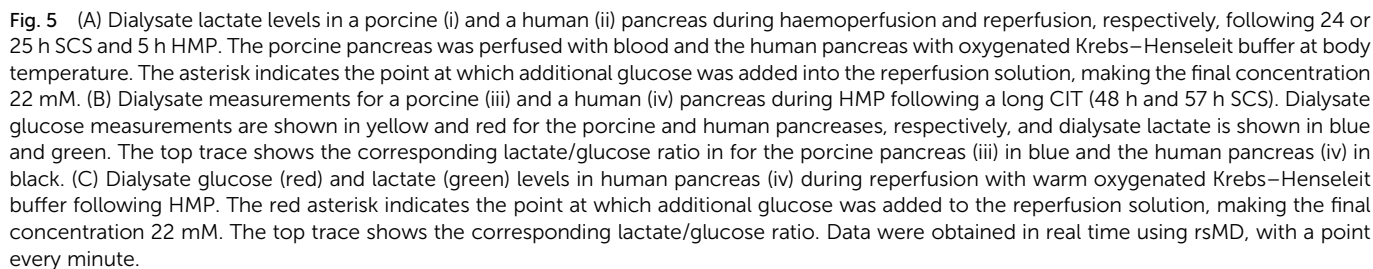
Fig. 5 (A) Dialysate lactate levels in a porcine (i) and a human (ii) pancreas during haemoperfusion and reperfusion, respectively, following 24 or 25 h SCS and 5 h HMP. The porcine pancreas was perfused with blood and the human pancreas with oxygenated Krebs–Henseleit buffer at body temperature. The asterisk indicates the point at which additional glucose was added into the reperfusion solution, making the final concentration 22 mM. (B) Dialysate measurements for a porcine (iii) and a human (iv) pancreas during HMP following a long CIT (48 h and 57 h SCS). Dialysate glucose measurements are shown in yellow and red for the porcine and human pancreases, respectively, and dialysate lactate is shown in blue and green. The top trace shows the corresponding lactate/glucose ratio in for the porcine pancreas (iii) in blue and the human pancreas (iv) in black. (C) Dialysate glucose (red) and lactate (green) levels in human pancreas (iv) during reperfusion with warm oxygenated Krebs–Henseleit buffer following HMP. The red asterisk indicates the point at which additional glucose was added to the reperfusion solution, making the final concentration 22 mM. The top trace shows the corresponding lactate/glucose ratio. Data were obtained in real time using rsMD, with a point every minute.